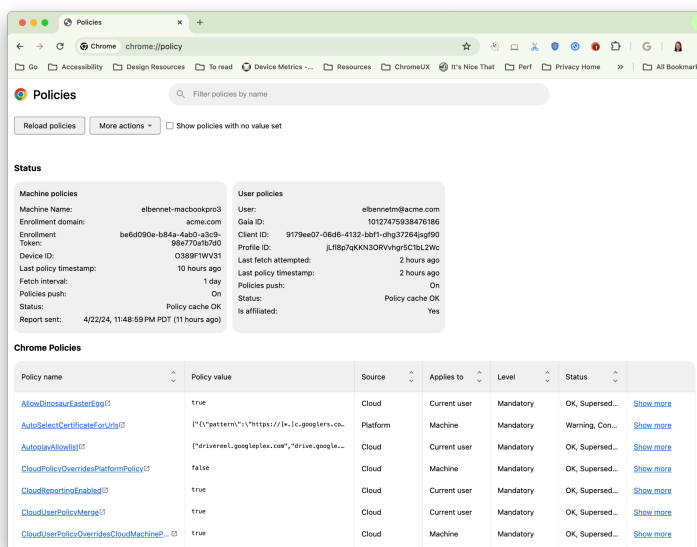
Policies

Chrome chrome://policy

Go | Accessibility | Design Resources | To read | Device Metrics -... | Resources | ChromeUX | It's Nice That | Perf | Privacy Home | » | All Bookmarks

Policies

Filter policies by name

Reload policies | More actions | Show policies with no value set

Status

Machine policies
Machine Name: elbennet-macbookpro3
Enrollment domain: acme.com
Enrollment Token: be6d090e-b84a-4ab0-a3c9-98e770a1b7d0
Device ID: O389F1WV31
Last policy timestamp: 10 hours ago
Fetch interval: 1 day
Policies push: On
Status: Policy cache OK
Report sent: 4/22/24, 11:48:59 PM PDT (11 hours ago)

User policies
User: elbennetm@acme.com
Gaia ID: 101274759384761 86
Client ID: 9179ee07-06d6-4132-bbf1-dhg37264jsgf90
Profile ID: jLfl8p7qKKN3ORVvhgr5C1bL2Wc
Last fetch attempted: 2 hours ago
Last policy timestamp: 2 hours ago
Policies push: On
Status: Policy cache OK
Is affiliated: Yes

Chrome Policies

| Policy name | Policy value | Source | Applies to | Level | Status | |
|---|---|---|---|---|---|---|
| AllowDinosaurEasterEgg | true | Cloud | Current user | Mandatory | OK, Supersed... | Show more |
| AutoSelectCertificateForUrls | ["{\"pattern\":\"https://[*.]c.googlers.co... | Platform | Machine | Mandatory | Warning, Con... | Show more |
| AutoplayAllowlist | ["drivereel.googleplex.com","drive.google.... | Cloud | Current user | Mandatory | OK, Supersed... | Show more |
| CloudPolicyOverridesPlatformPolicy | false | Cloud | Machine | Mandatory | OK, Supersed... | Show more |
| CloudReportingEnabled | true | Cloud | Current user | Mandatory | OK, Supersed... | Show more |
| CloudUserPolicyMerge | true | Cloud | Machine | Mandatory | OK, Supersed... | Show more |
| CloudUserPolicyOverridesCloudMachineP... | true | Cloud | Machine | Mandatory | OK, Supersed... | Show more |